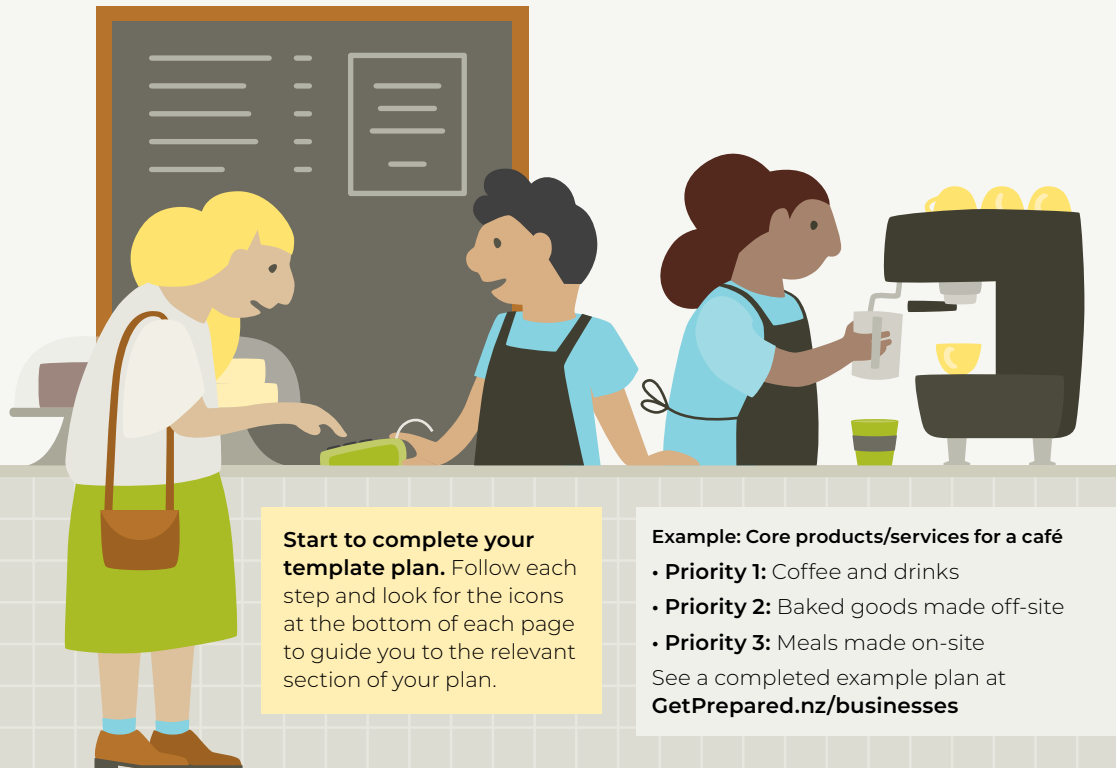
**Start to complete your template plan.** Follow each step and look for the icons at the bottom of each page to guide you to the relevant section of your plan.

**Example: Core products/services for a café**

• **Priority 1:** Coffee and drinks
• **Priority 2:** Baked goods made off-site
• **Priority 3:** Meals made on-site

See a completed example plan at **GetPrepared.nz/businesses**